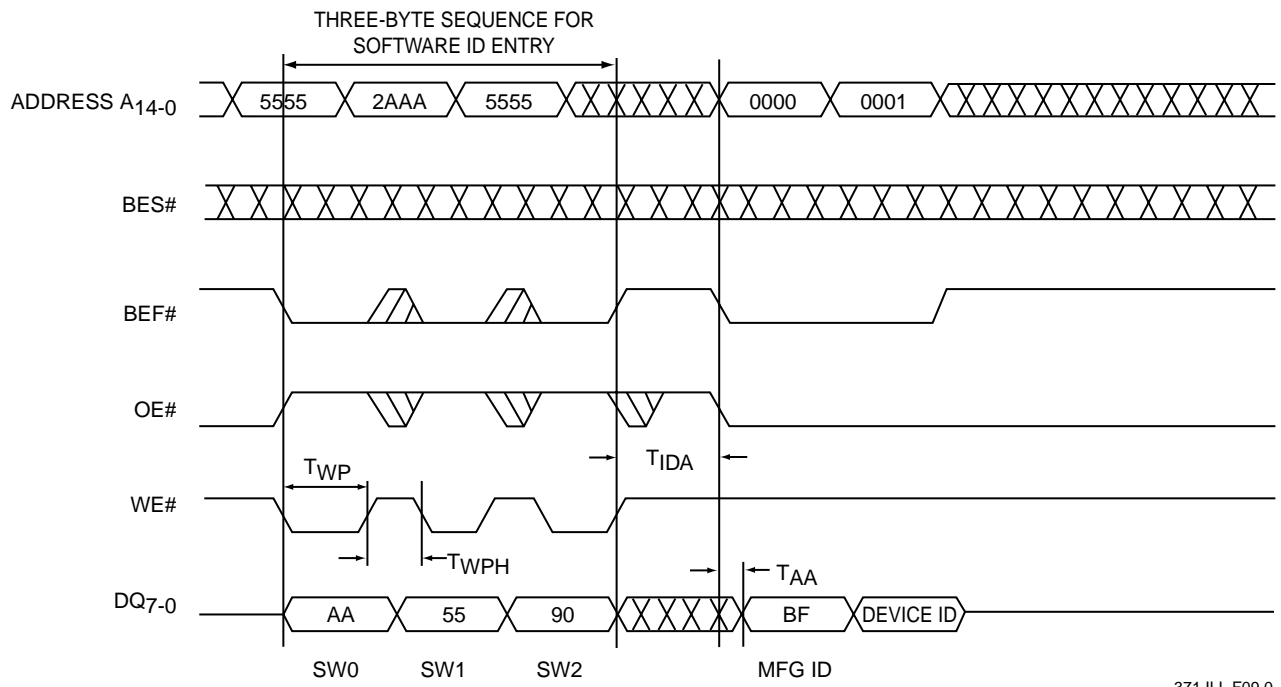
THREE-BYTE SEQUENCE FOR SOFTWARE ID ENTRY

ADDRESS $A_{14-0}$

5555 2AAA 5555 0000 0001

BES#

BEF#

OE#

$T_{IDA}$

$T_{WP}$

WE#

$T_{WPH}$

$T_{AA}$

$DQ_{7-0}$

AA 55 90 BF DEVICE ID

SW0 SW1 SW2 MFG ID

371 ILL F09.0